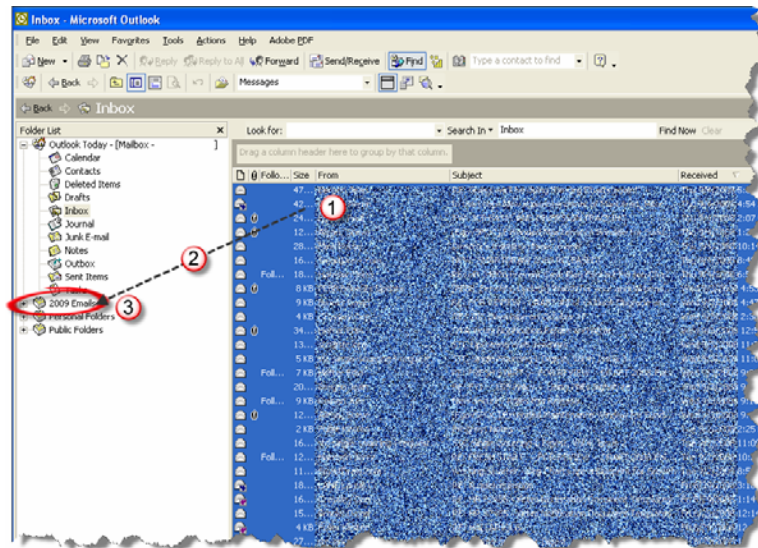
Inbox - Microsoft Outlook

File Edit View Favorites Tools Actions Help Adobe PDF

New Reply Reply to All Forward Send/Receive Find Type a contact to find

Back Messages

Back Inbox

Folder List

Outlook Today - [Mailbox - ]
Calendar
Contacts
Deleted Items
Drafts
Inbox
Journal
Junk E-mail
Notes
Outbox
Sent Items
2009 Emails
Personal Folders
Public Folders

Look for: Search In Inbox Find Now Clear

Drag a column header here to group by that column.

| Follo... | Size | From | Subject | Received |
|---|---|---|---|---|
| | 47... | | | |
| | 42... | | | |
| | 12... | | | |
| | 12... | | | |
| | 28... | | | |
| | 16... | | | |
| Foll... | 21... | | | |
| | 8 KB | | | |
| | 9 KB | | | |
| | 4 KB | | | |
| | 12... | | | |
| | 34... | | | |
| | 13... | | | |
| | 5 KB | | | |
| Foll... | 7 KB | | | |
| | 20... | | | |
| Foll... | 9 KB | | | |
| | 12... | | | |
| | 16... | | | |
| | 2 KB | | | |
| | 12... | | | |
| Foll... | 12... | | | |
| | 11... | | | |
| | 18... | | | |
| | 16... | | | |
| | 15... | | | |
| | 4 KB | | | |

1
2
3